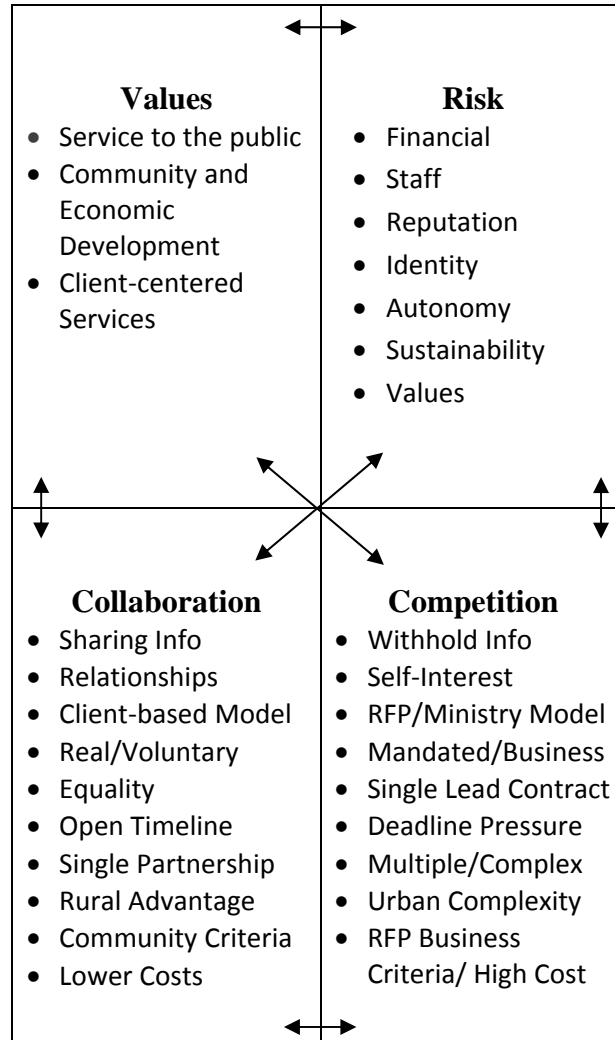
**Values**
- Service to the public
- Community and Economic Development
- Client-centered Services

**Risk**
- Financial
- Staff
- Reputation
- Identity
- Autonomy
- Sustainability
- Values

**Collaboration**
- Sharing Info
- Relationships
- Client-based Model
- Real/Voluntary
- Equality
- Open Timeline
- Single Partnership
- Rural Advantage
- Community Criteria
- Lower Costs

**Competition**
- Withhold Info
- Self-Interest
- RFP/Ministry Model
- Mandated/Business
- Single Lead Contract
- Deadline Pressure
- Multiple/Complex
- Urban Complexity
- RFP Business Criteria/ High Cost